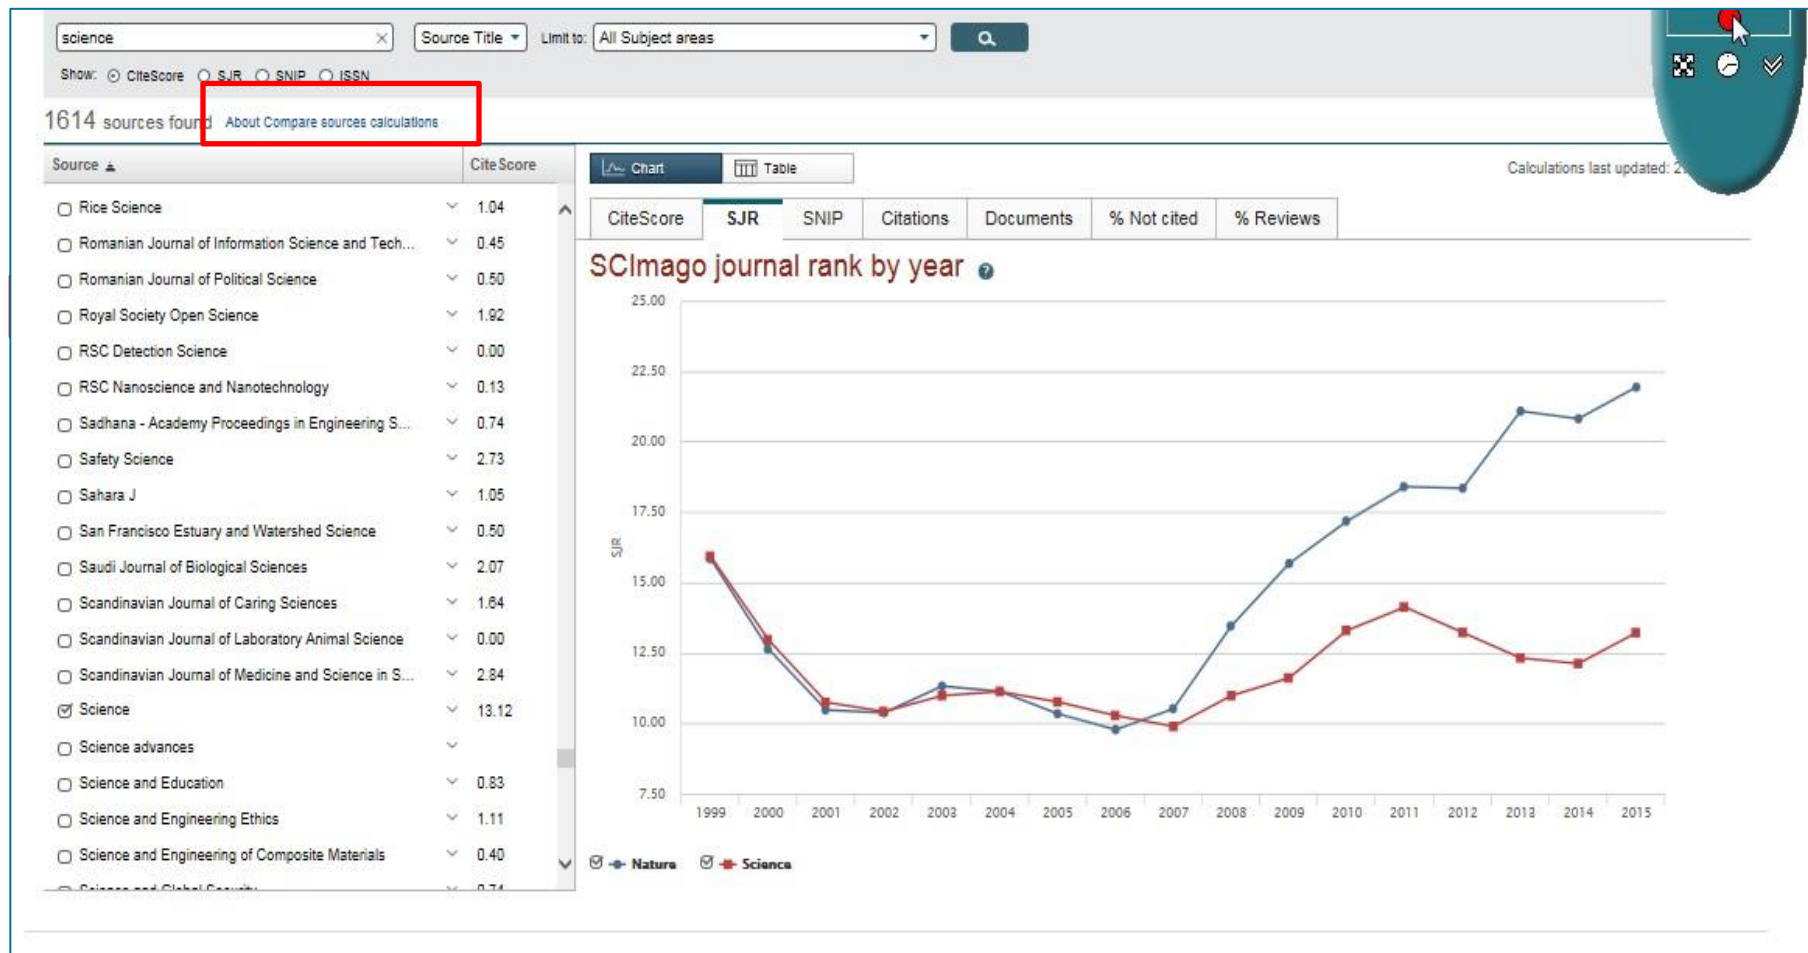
science

Source Title

Limit to: All Subject areas

Show: CiteScore SJR SNIP ISSN

1614 sources found About Compare sources calculations

| Source | CiteScore |
|---|---|
| Rice Science | 1.04 |
| Romanian Journal of Information Science and Tech... | 0.45 |
| Romanian Journal of Political Science | 0.50 |
| Royal Society Open Science | 1.92 |
| RSC Detection Science | 0.00 |
| RSC Nanoscience and Nanotechnology | 0.13 |
| Sadhana - Academy Proceedings in Engineering S... | 0.74 |
| Safety Science | 2.73 |
| Sahara J | 1.05 |
| San Francisco Estuary and Watershed Science | 0.50 |
| Saudi Journal of Biological Sciences | 2.07 |
| Scandinavian Journal of Caring Sciences | 1.64 |
| Scandinavian Journal of Laboratory Animal Science | 0.00 |
| Scandinavian Journal of Medicine and Science in S... | 2.84 |
| Science | 13.12 |
| Science advances | |
| Science and Education | 0.83 |
| Science and Engineering Ethics | 1.11 |
| Science and Engineering of Composite Materials | 0.40 |

Chart Table

Calculations last updated: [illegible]

CiteScore SJR SNIP Citations Documents % Not cited % Reviews

SCImago journal rank by year

25.00
22.50
20.00
17.50
15.00
12.50
10.00
7.50

SJR

1999 2000 2001 2002 2003 2004 2005 2006 2007 2008 2009 2010 2011 2012 2013 2014 2015

Nature Science